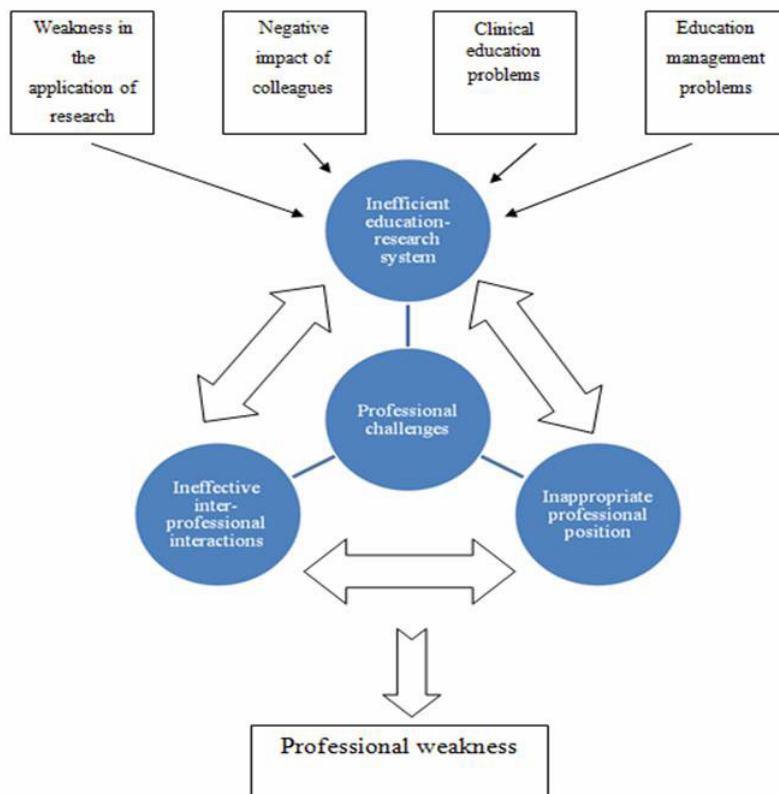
Weakness in the application of research

Negative impact of colleagues

Clinical education problems

Education management problems

Inefficient education-research system

Professional challenges

Ineffective inter-professional interactions

Inappropriate professional position

Professional weakness